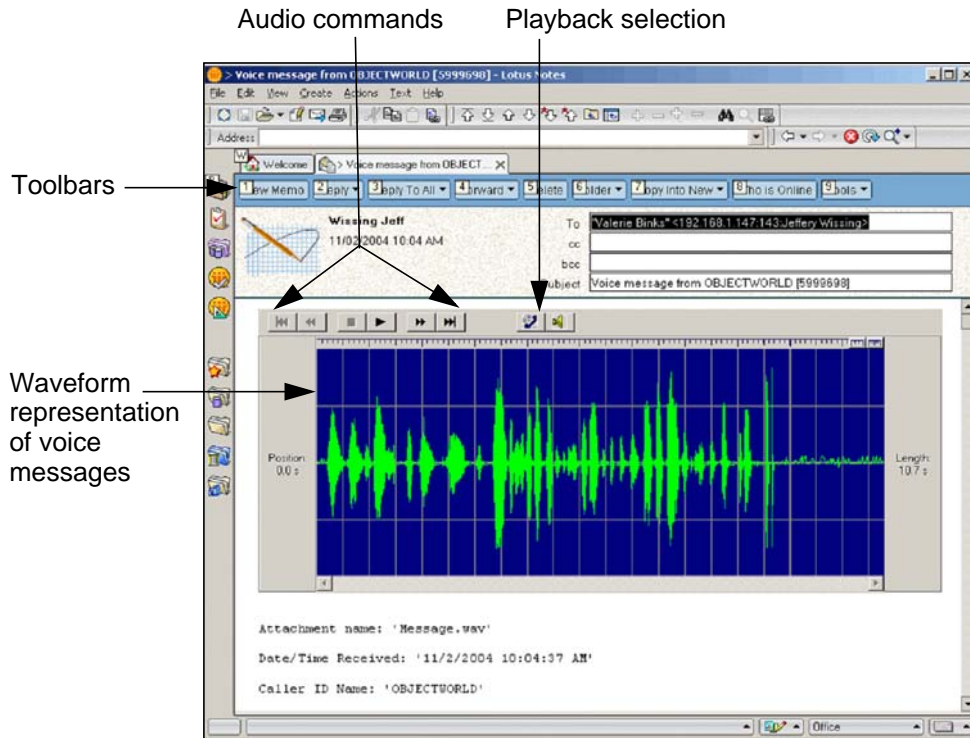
Audio commands

Playback selection

> Voice message from OBJECTWORLD [5999698] - Lotus Notes

File Edit View Create Actions Text Help

Address

Welcome

> Voice message from OBJECT...

Toolbars

1 ew Memo 2 eply 3 eply To All 4 orward 5 elete 6 older 7 opy Into New 8 ho is Online 9 ols

Wissing Jeff

11/02/2004 10:04 AM

To "Valerie Binks" <192.168.1.147:143:Jeffery Wissing>

cc

bcc

ubject Voice message from OBJECTWORLD [5999698]

Waveform representation of voice messages

Position: 0.0 s

Length: 10.7 s

Attachment name: 'Message.wav'

Date/Time Received: '11/2/2004 10:04:37 AM'

Caller ID Name: 'OBJECTWORLD'

Office